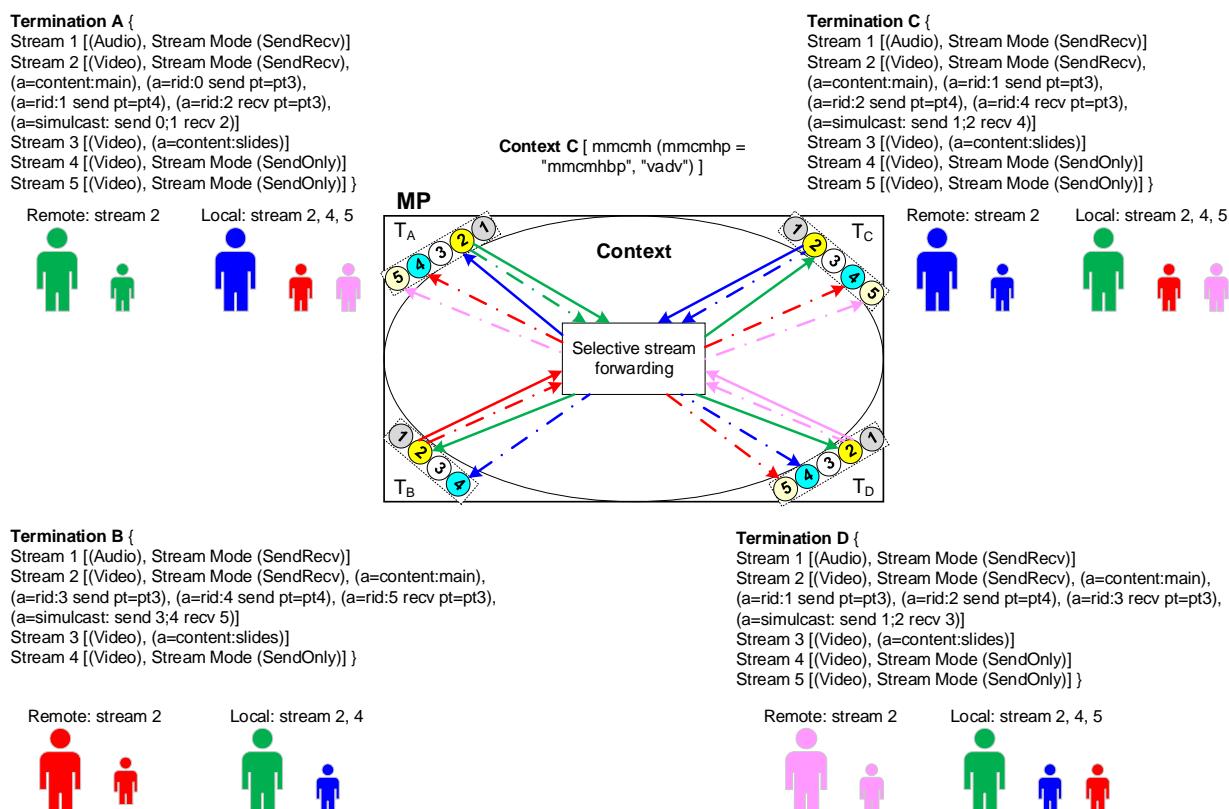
**Termination A** {
Stream 1 [(Audio), Stream Mode (SendRecv)]
Stream 2 [(Video), Stream Mode (SendRecv), (a=content:main), (a=rid:0 send pt=pt3), (a=rid:1 send pt=pt4), (a=rid:2 recv pt=pt3), (a=simulcast: send 0;1 recv 2)]
Stream 3 [(Video), (a=content:slides)]
Stream 4 [(Video), Stream Mode (SendOnly)]
Stream 5 [(Video), Stream Mode (SendOnly)] }

**Context C** [ mmcmh (mmcmhp = "mmcmhbp", "vadv") ]

**Termination C** {
Stream 1 [(Audio), Stream Mode (SendRecv)]
Stream 2 [(Video), Stream Mode (SendRecv), (a=content:main), (a=rid:1 send pt=pt3), (a=rid:2 send pt=pt4), (a=rid:4 recv pt=pt3), (a=simulcast: send 1;2 recv 4)]
Stream 3 [(Video), (a=content:slides)]
Stream 4 [(Video), Stream Mode (SendOnly)]
Stream 5 [(Video), Stream Mode (SendOnly)] }

**MP**

Remote: stream 2 Local: stream 2, 4, 5

Remote: stream 2 Local: stream 2, 4, 5

$T_A$ 5 4 3 2 1

**Context**

$T_C$ 1 2 3 4 5

Selective stream forwarding

$T_B$ 1 2 3 4

$T_D$ 5 4 3 2 1

**Termination B** {
Stream 1 [(Audio), Stream Mode (SendRecv)]
Stream 2 [(Video), Stream Mode (SendRecv), (a=content:main), (a=rid:3 send pt=pt3), (a=rid:4 send pt=pt4), (a=rid:5 recv pt=pt3), (a=simulcast: send 3;4 recv 5)]
Stream 3 [(Video), (a=content:slides)]
Stream 4 [(Video), Stream Mode (SendOnly)] }

**Termination D** {
Stream 1 [(Audio), Stream Mode (SendRecv)]
Stream 2 [(Video), Stream Mode (SendRecv), (a=content:main), (a=rid:1 send pt=pt3), (a=rid:2 send pt=pt4), (a=rid:3 recv pt=pt3), (a=simulcast: send 1;2 recv 3)]
Stream 3 [(Video), (a=content:slides)]
Stream 4 [(Video), Stream Mode (SendOnly)]
Stream 5 [(Video), Stream Mode (SendOnly)] }

Remote: stream 2 Local: stream 2, 4

Remote: stream 2 Local: stream 2, 4, 5